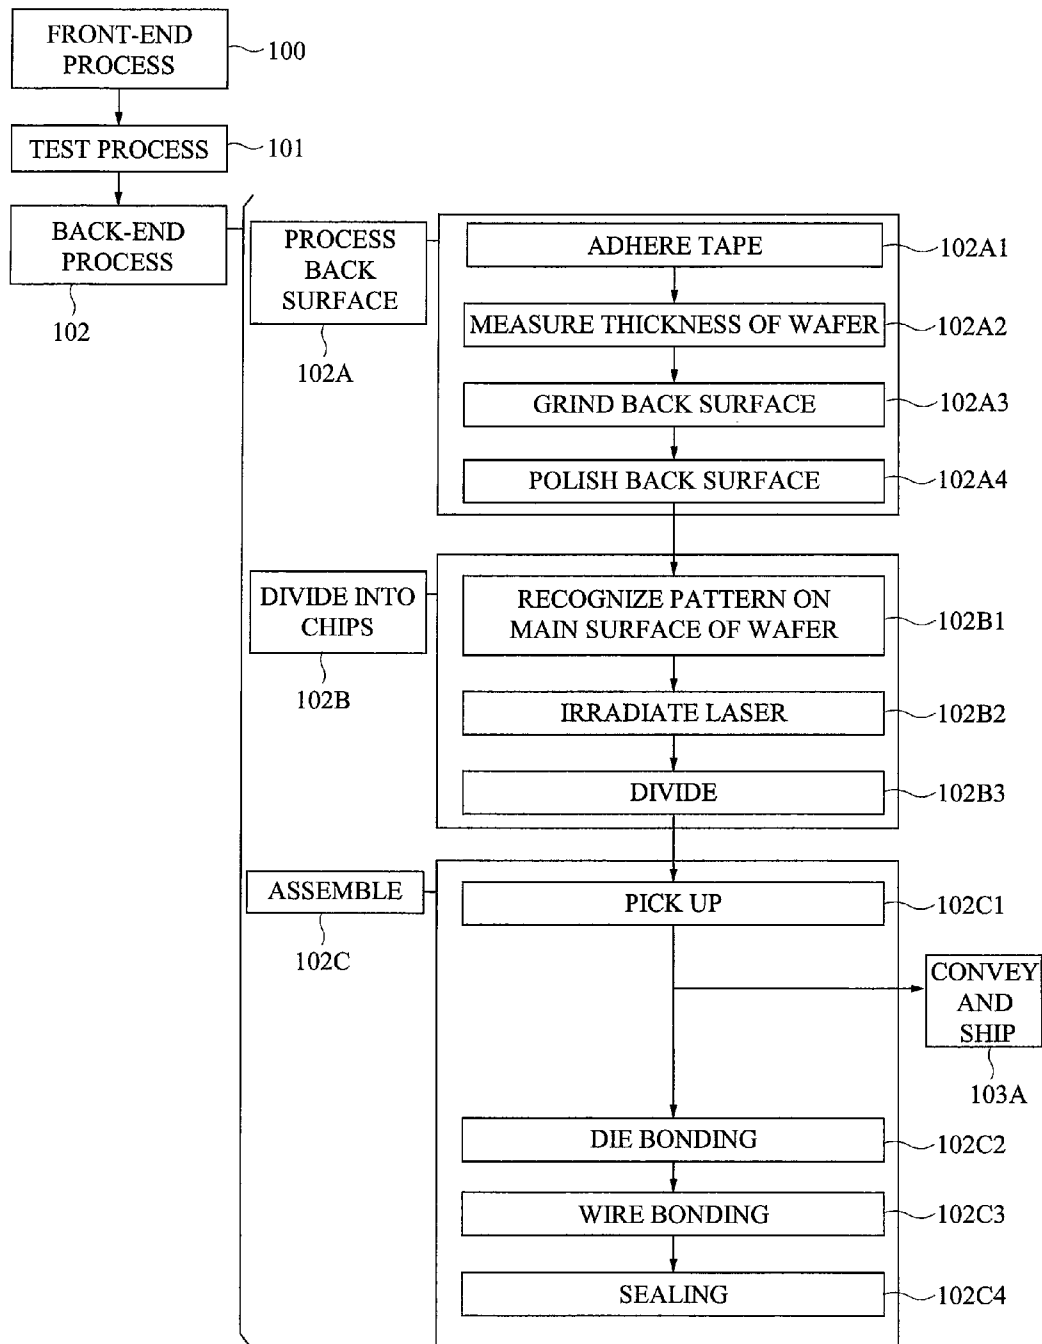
FRONT-END PROCESS
100

TEST PROCESS
101

BACK-END PROCESS
102

PROCESS BACK SURFACE
102A

ADHERE TAPE
102A1

MEASURE THICKNESS OF WAFER
102A2

GRIND BACK SURFACE
102A3

POLISH BACK SURFACE
102A4

DIVIDE INTO CHIPS
102B

RECOGNIZE PATTERN ON MAIN SURFACE OF WAFER
102B1

IRRADIATE LASER
102B2

DIVIDE
102B3

ASSEMBLE
102C

PICK UP
102C1

CONVEY AND SHIP
103A

DIE BONDING
102C2

WIRE BONDING
102C3

SEALING
102C4